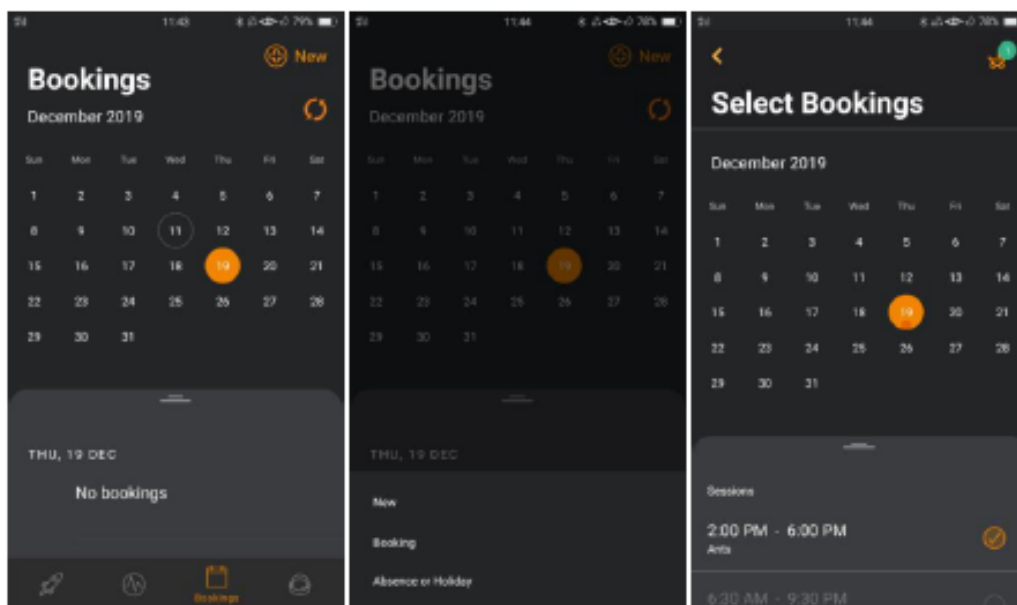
11:43 79%

New

Bookings

December 2019

Sun Mon Tue Wed Thu Fri Sat

1 2 3 4 5 6 7
8 9 10 11 12 13 14
15 16 17 18 19 20 21
22 23 24 25 26 27 28
29 30 31

THU, 19 DEC

No bookings

Bookings

11:44 78%

New

Bookings

December 2019

Sun Mon Tue Wed Thu Fri Sat

1 2 3 4 5 6 7
8 9 10 11 12 13 14
15 16 17 18 19 20 21
22 23 24 25 26 27 28
29 30 31

THU, 19 DEC

New

Booking

Absence or Holiday

11:44 78%

1

Select Bookings

December 2019

Sun Mon Tue Wed Thu Fri Sat

1 2 3 4 5 6 7
8 9 10 11 12 13 14
15 16 17 18 19 20 21
22 23 24 25 26 27 28
29 30 31

Sessions

2:00 PM - 6:00 PM
Ants

6:30 AM - 9:30 PM